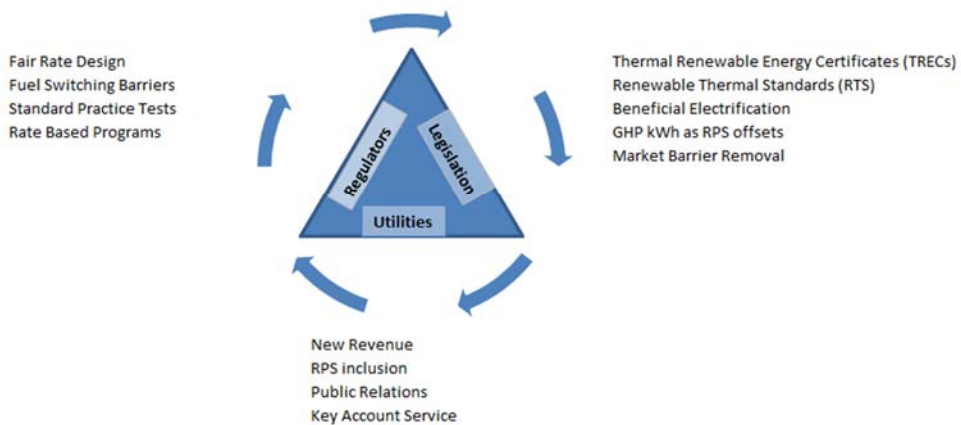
Fair Rate Design
Fuel Switching Barriers
Standard Practice Tests
Rate Based Programs

Regulators

Legislation

Utilities

Thermal Renewable Energy Certificates (TRECs)
Renewable Thermal Standards (RTS)
Beneficial Electrification
GHP kWh as RPS offsets
Market Barrier Removal

New Revenue
RPS inclusion
Public Relations
Key Account Service